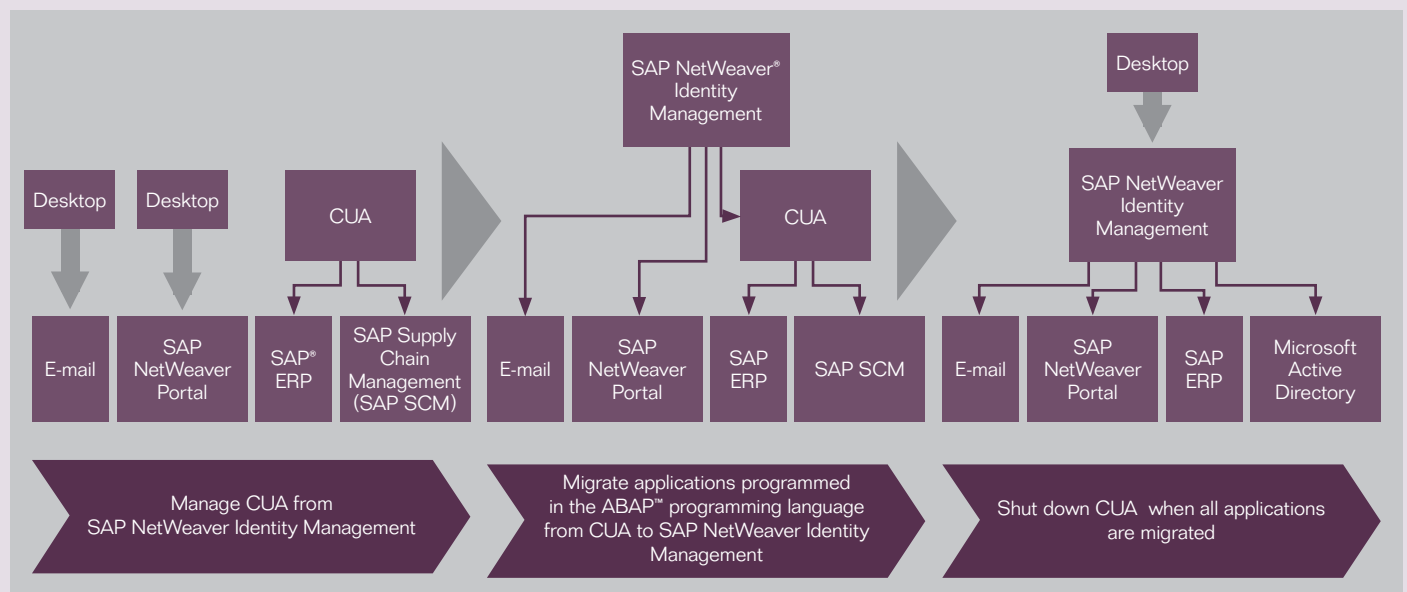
Desktop

Desktop

CUA

E-mail

SAP NetWeaver Portal

SAP® ERP

SAP Supply Chain Management (SAP SCM)

SAP NetWeaver® Identity Management

CUA

E-mail

SAP NetWeaver Portal

SAP ERP

SAP SCM

Desktop

SAP NetWeaver Identity Management

E-mail

SAP NetWeaver Portal

SAP ERP

Microsoft Active Directory

Manage CUA from SAP NetWeaver Identity Management

Migrate applications programmed in the ABAP™ programming language from CUA to SAP NetWeaver Identity Management

Shut down CUA when all applications are migrated